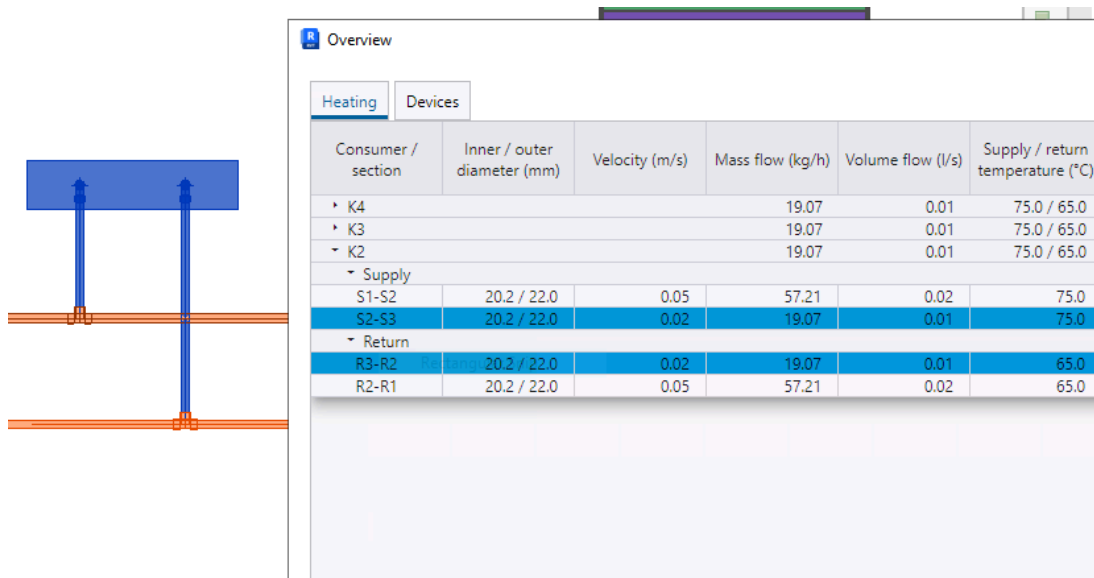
Overview

Heating | Devices

| Consumer / section | Inner / outer diameter (mm) | Velocity (m/s) | Mass flow (kg/h) | Volume flow (l/s) | Supply / return temperature (°C) |
|---|---|---|---|---|---|
| K4 | | | 19.07 | 0.01 | 75.0 / 65.0 |
| K3 | | | 19.07 | 0.01 | 75.0 / 65.0 |
| K2 | | | 19.07 | 0.01 | 75.0 / 65.0 |
| Supply | | | | | |
| S1-S2 | 20.2 / 22.0 | 0.05 | 57.21 | 0.02 | 75.0 |
| S2-S3 | 20.2 / 22.0 | 0.02 | 19.07 | 0.01 | 75.0 |
| Return | | | | | |
| R3-R2 | 20.2 / 22.0 | 0.02 | 19.07 | 0.01 | 65.0 |
| R2-R1 | 20.2 / 22.0 | 0.05 | 57.21 | 0.02 | 65.0 |